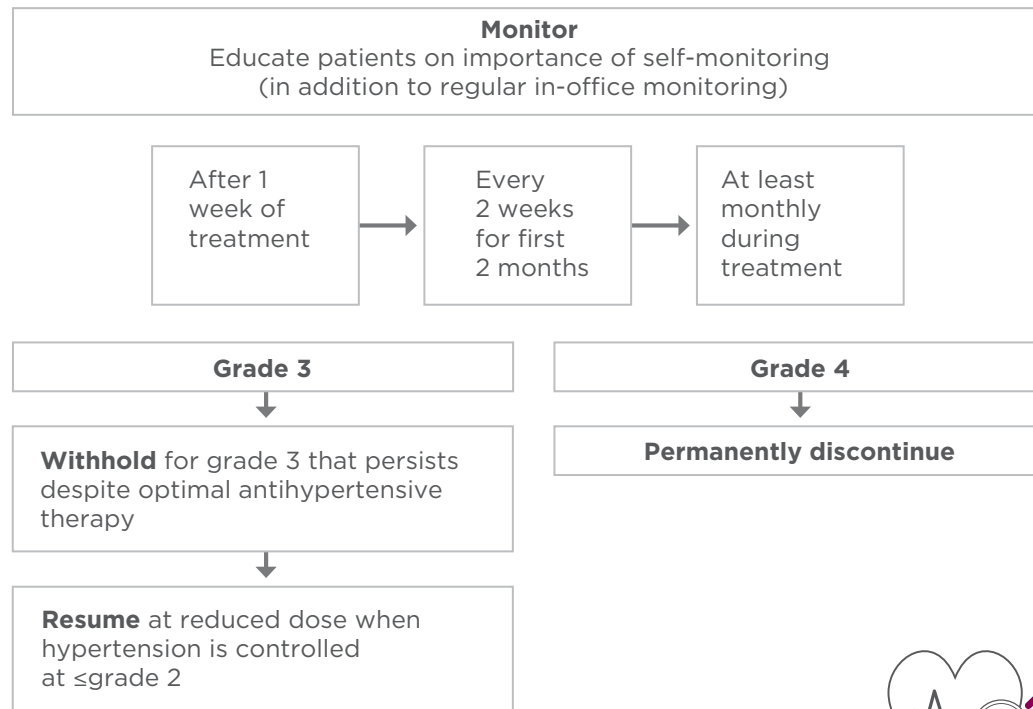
**Monitor**
Educate patients on importance of self-monitoring (in addition to regular in-office monitoring)

After 1 week of treatment

Every 2 weeks for first 2 months

At least monthly during treatment

**Grade 3**

**Withhold** for grade 3 that persists despite optimal antihypertensive therapy

**Resume** at reduced dose when hypertension is controlled at ≤grade 2

**Grade 4**

**Permanently discontinue**